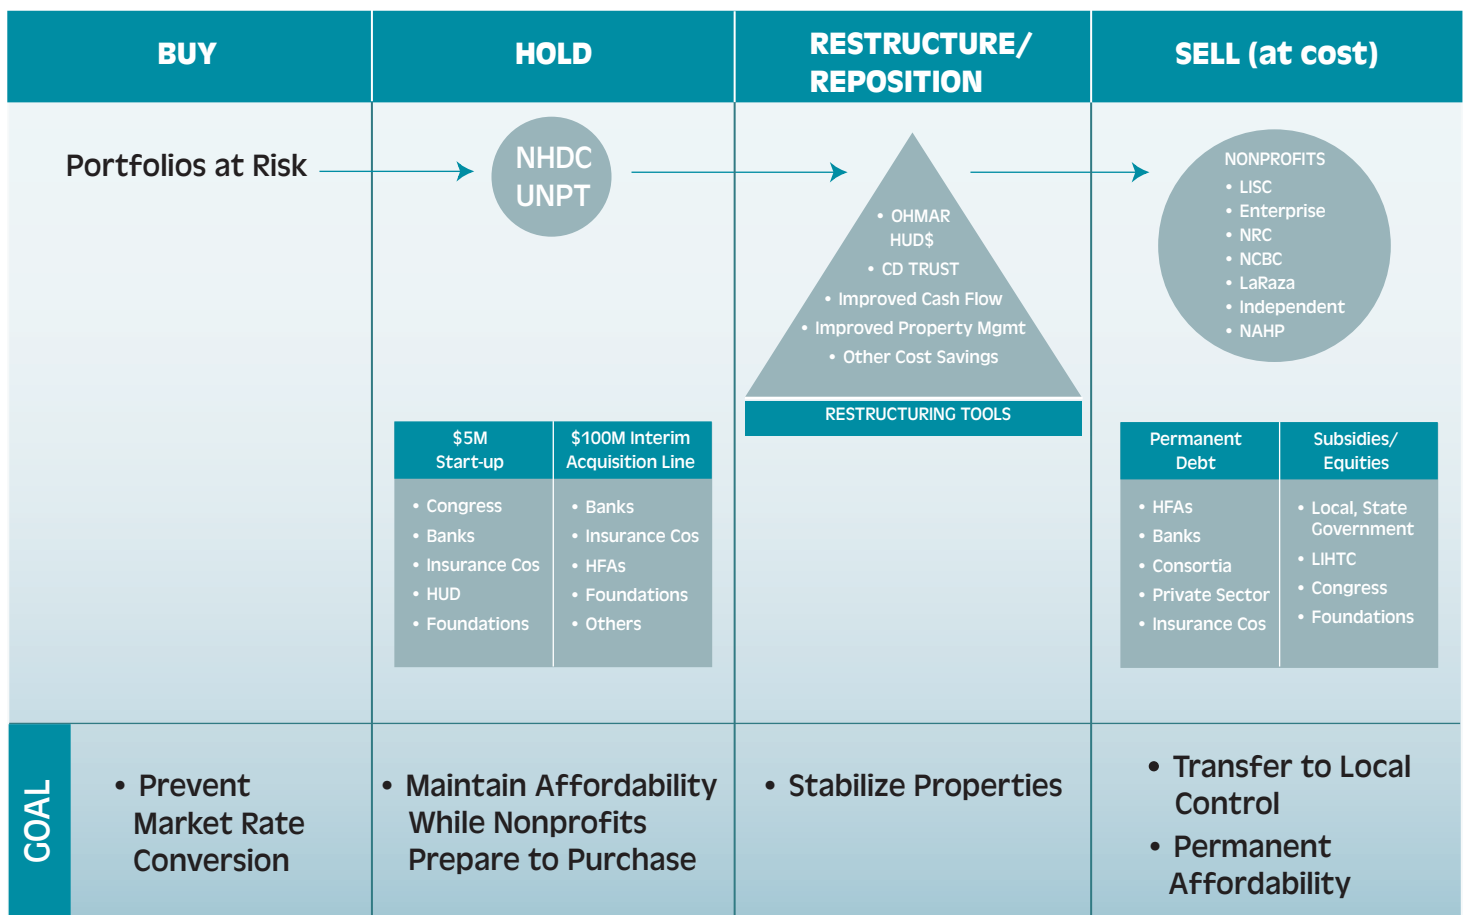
BUY

HOLD

RESTRUCTURE/ REPOSITION

SELL (at cost)

Portfolios at Risk

NHDC UNPT

• OHMAR HUD$
• CD TRUST
• Improved Cash Flow
• Improved Property Mgmt
• Other Cost Savings

RESTRUCTURING TOOLS

NONPROFITS
• LISC
• Enterprise
• NRC
• NCBC
• LaRaza
• Independent
• NAHP

| $5M Start-up | $100M Interim Acquisition Line |
|---|---|
| • Congress<br>• Banks<br>• Insurance Cos<br>• HUD<br>• Foundations | • Banks<br>• Insurance Cos<br>• HFAs<br>• Foundations<br>• Others |

| Permanent Debt | Subsidies/ Equities |
|---|---|
| • HFAs<br>• Banks<br>• Consortia<br>• Private Sector<br>• Insurance Cos | • Local, State Government<br>• LIHTC<br>• Congress<br>• Foundations |

GOAL

• Prevent Market Rate Conversion

• Maintain Affordability While Nonprofits Prepare to Purchase

• Stabilize Properties

• Transfer to Local Control
• Permanent Affordability